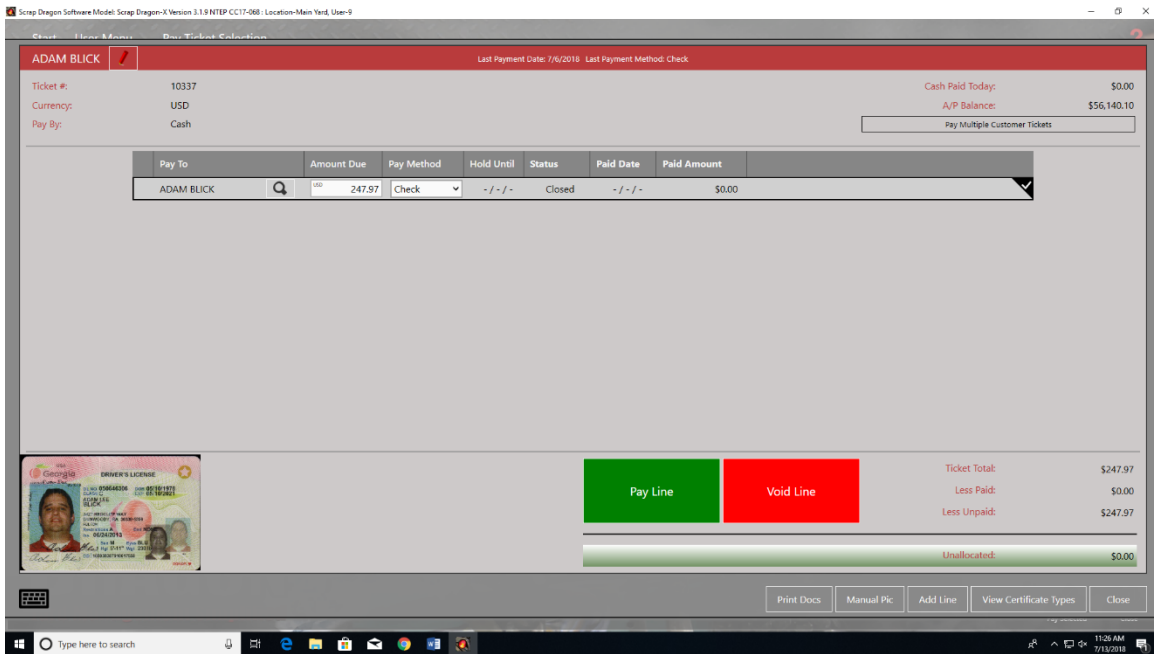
Scrap Dragon Software Model: Scrap Dragon-X Version 3.1.9 NTEP CC17-068 : Location-Main Yard, User-9

Start User Menu Pay Ticket Selection

ADAM BLICK

Last Payment Date: 7/6/2018 Last Payment Method: Check

Ticket #: 10337
Currency: USD
Pay By: Cash

Cash Paid Today: $0.00
A/P Balance: $56,140.10
Pay Multiple Customer Tickets

| Pay To | Amount Due | Pay Method | Hold Until | Status | Paid Date | Paid Amount |
|---|---|---|---|---|---|---|
| ADAM BLICK | USD 247.97 | Check | - / - / - | Closed | - / - / - | $0.00 |

Georgia
DRIVER'S LICENSE

Pay Line
Void Line

Ticket Total: $247.97
Less Paid: $0.00
Less Unpaid: $247.97

Unallocated: $0.00

Print Docs Manual Pic Add Line View Certificate Types Close

Type here to search

11:26 AM
7/13/2018